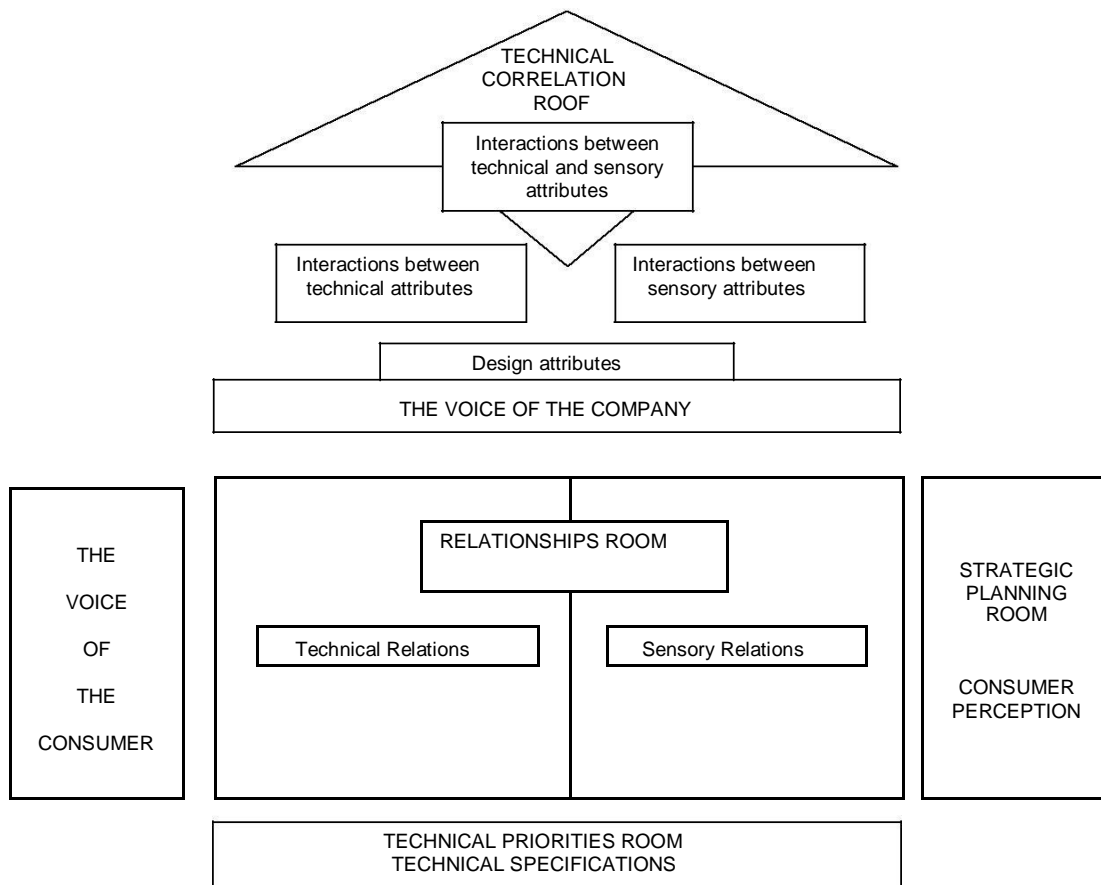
TECHNICAL CORRELATION ROOF

Interactions between technical and sensory attributes

Interactions between technical attributes

Interactions between sensory attributes

Design attributes

THE VOICE OF THE COMPANY

THE VOICE OF THE CONSUMER

RELATIONSHIPS ROOM

Technical Relations

Sensory Relations

STRATEGIC PLANNING ROOM

CONSUMER PERCEPTION

TECHNICAL PRIORITIES ROOM
TECHNICAL SPECIFICATIONS